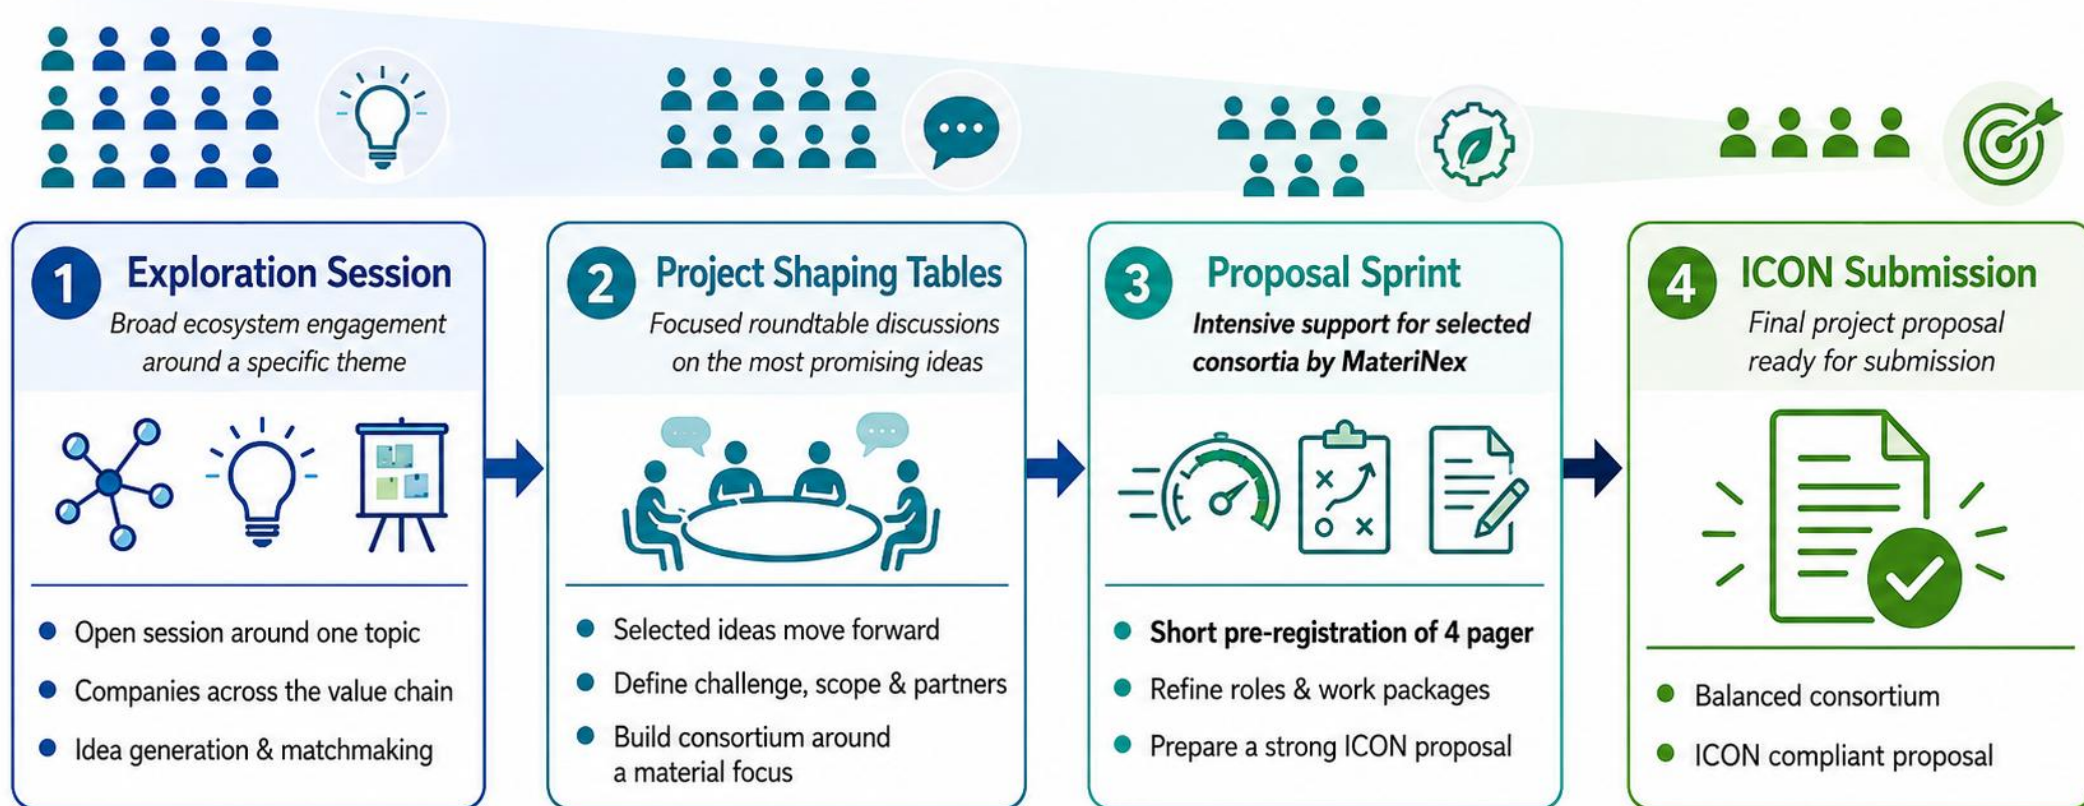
1 Exploration Session

Broad ecosystem engagement around a specific theme

- Open session around one topic
- Companies across the value chain
- Idea generation & matchmaking

2 Project Shaping Tables

Focused roundtable discussions on the most promising ideas

- Selected ideas move forward
- Define challenge, scope & partners
- Build consortium around a material focus

3 Proposal Sprint

Intensive support for selected consortia by MateriNex

- Short pre-registration of 4 pager
- Refine roles & work packages
- Prepare a strong ICON proposal

4 ICON Submission

Final project proposal ready for submission

- Balanced consortium
- ICON compliant proposal